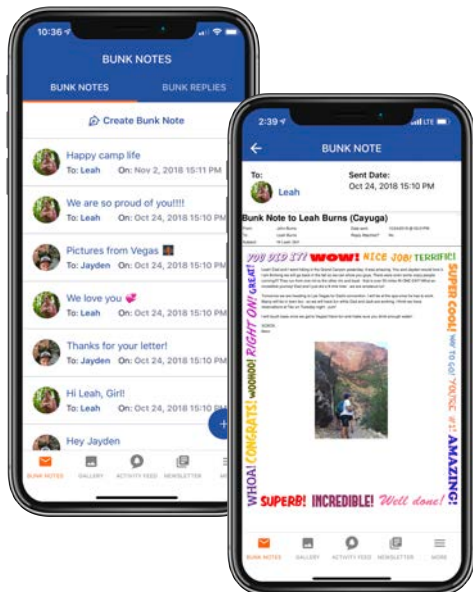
10:36

BUNK NOTES

BUNK NOTES

BUNK REPLIES

Create Bunk Note

Happy camp life

To: Leah On: Nov 2, 2018 15:11 PM

We are so proud of you!!!!

To: Leah On: Oct 24, 2018 15:10 PM

Pictures from Vegas

To: Jayden On: Oct 24, 2018 15:10 PM

We love you

To: Leah On: Oct 24, 2018 15:10 PM

Thanks for your letter!

To: Jayden On: Oct 24, 2018 15:10 PM

Hi Leah, Girl!

To: Leah On: Oct 24, 2018 15:10 PM

Hey Jayden

BUNK NOTES GALLERY ACTIVITY FEED NEWSLETTER

2:39

BUNK NOTE

To:

Leah

Sent Date:

Oct 24, 2018 15:10 PM

Bunk Note to Leah Burns (Cayuga)

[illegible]

YOU DID IT! WOW! NICE JOB! TERRIFIC! SUPER COOL! WAY TO GO! YOU'RE #1! AMAZING! Well done! INCREDIBLE! SUPERB! WHOA! CONGRATS! WOOHOO! RIGHT ON! GREAT!

BUNK NOTES GALLERY ACTIVITY FEED NEWSLETTER MORE